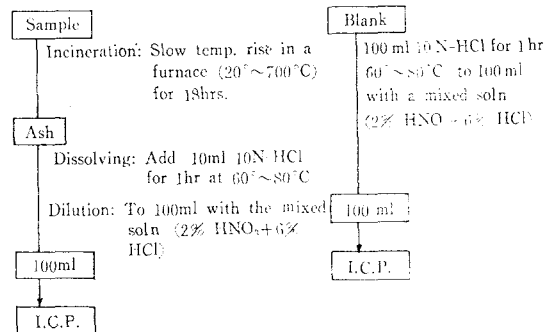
Sample

Incineration: Slow temp. rise in a furnace (20°～700°C) for 18hrs.

Ash

Dissolving: Add 10ml 10N-HCl for 1hr at 60°～80°C

Dilution: To 100ml with the mixed soln (2% $HNO_3$+6% HCl)

100ml

I.C.P.

Blank

100 ml 10 N-HCl for 1 hr 60°～80°C to 100 ml with a mixed soln (2% HNO + 6% HCl)

100 ml

I.C.P.